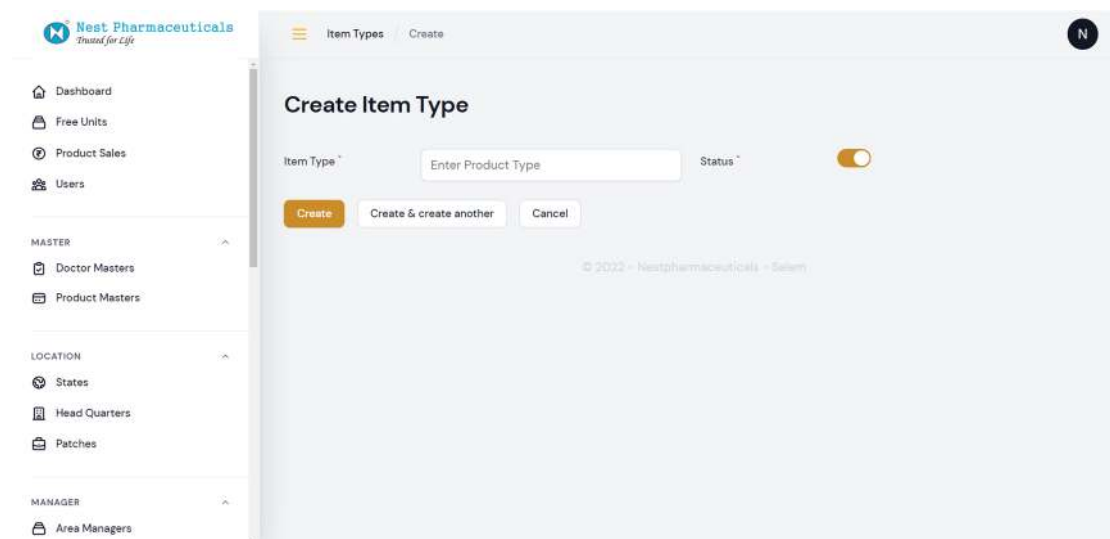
Nest Pharmaceuticals
Trusted for Life

Dashboard
Free Units
Product Sales
Users

MASTER
Doctor Masters
Product Masters

LOCATION
States
Head Quarters
Patches

MANAGER
Area Managers

Item Types / Create

N

Create Item Type

Item Type *
Enter Product Type
Status *

Create
Create & create another
Cancel

© 2022 - Nestpharmaceuticals - Salem